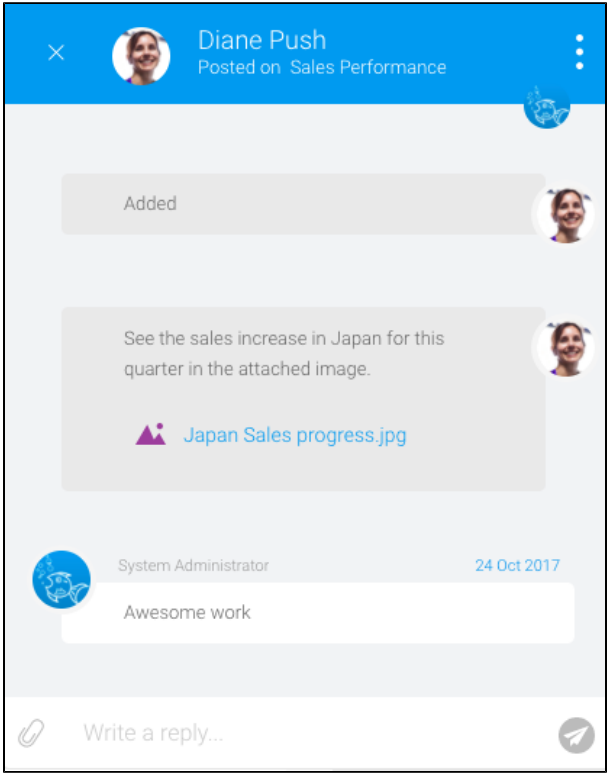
Diane Push
Posted on Sales Performance

Added

See the sales increase in Japan for this quarter in the attached image.

Japan Sales progress.jpg

System Administrator
24 Oct 2017
Awesome work

Write a reply...